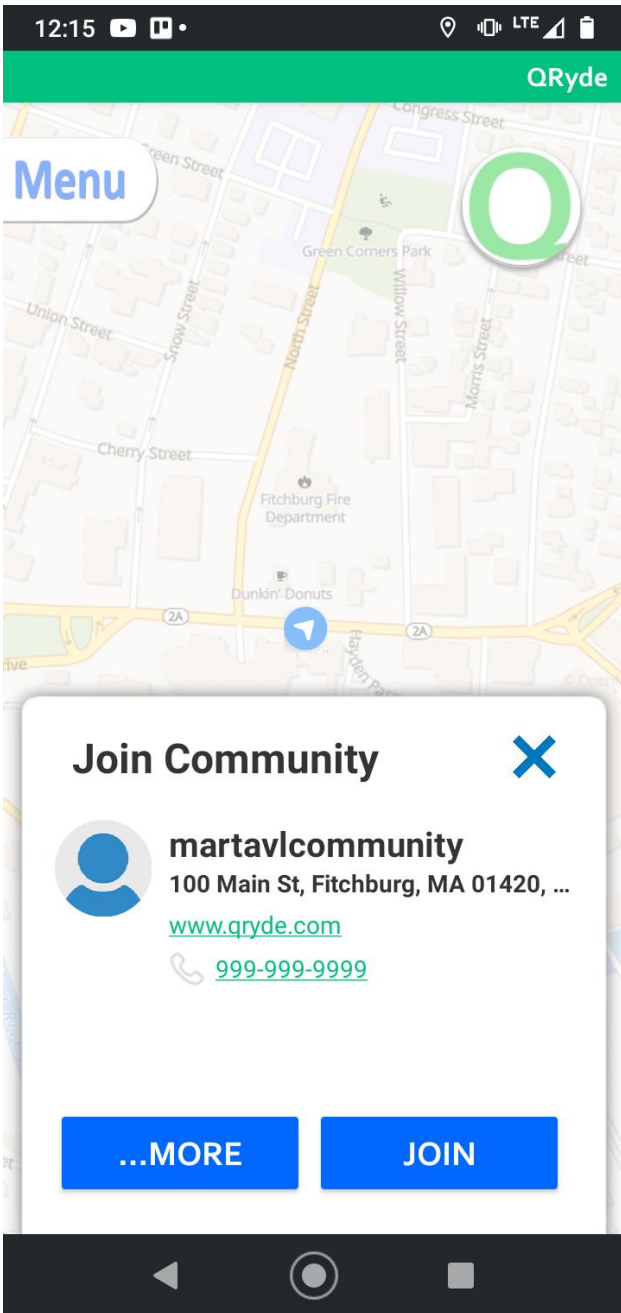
12:15

LTE

QRyde

Menu

Congress Street

Green Street

Green Corners Park

Union Street

Snow Street

North Street

Willow Street

Morris Street

Cherry Street

Fitchburg Fire Department

Dunkin' Donuts

2A

2A

Hayden Pass

Join Community

martavlcommunity

100 Main St, Fitchburg, MA 01420, ...

www.qryde.com

999-999-9999

...MORE

JOIN